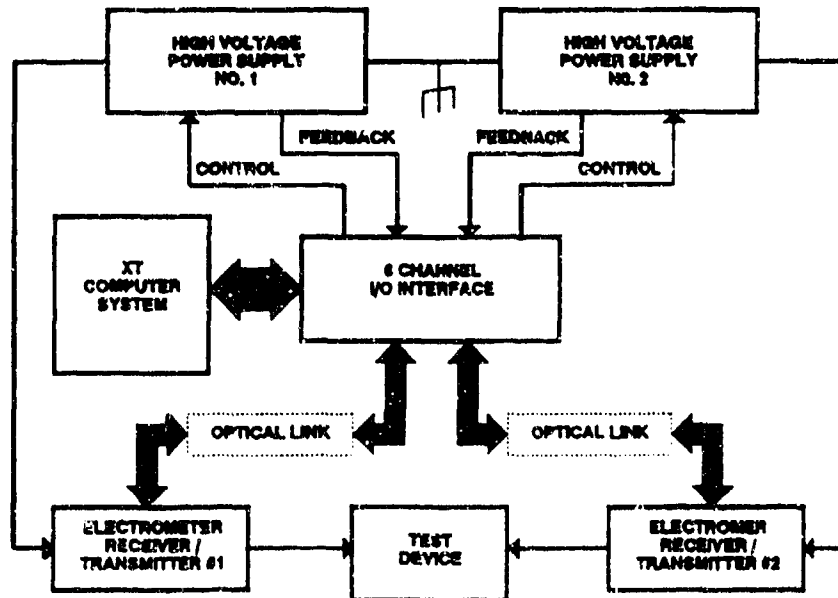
HIGH VOLTAGE POWER SUPPLY NO. 1

HIGH VOLTAGE POWER SUPPLY NO. 2

FEEDBACK

FEEDBACK

CONTROL

CONTROL

XT COMPUTER SYSTEM

8 CHANNEL I/O INTERFACE

OPTICAL LINK

OPTICAL LINK

ELECTROMETER RECEIVER / TRANSMITTER #1

TEST DEVICE

ELECTROMER RECEIVER / TRANSMITTER #2